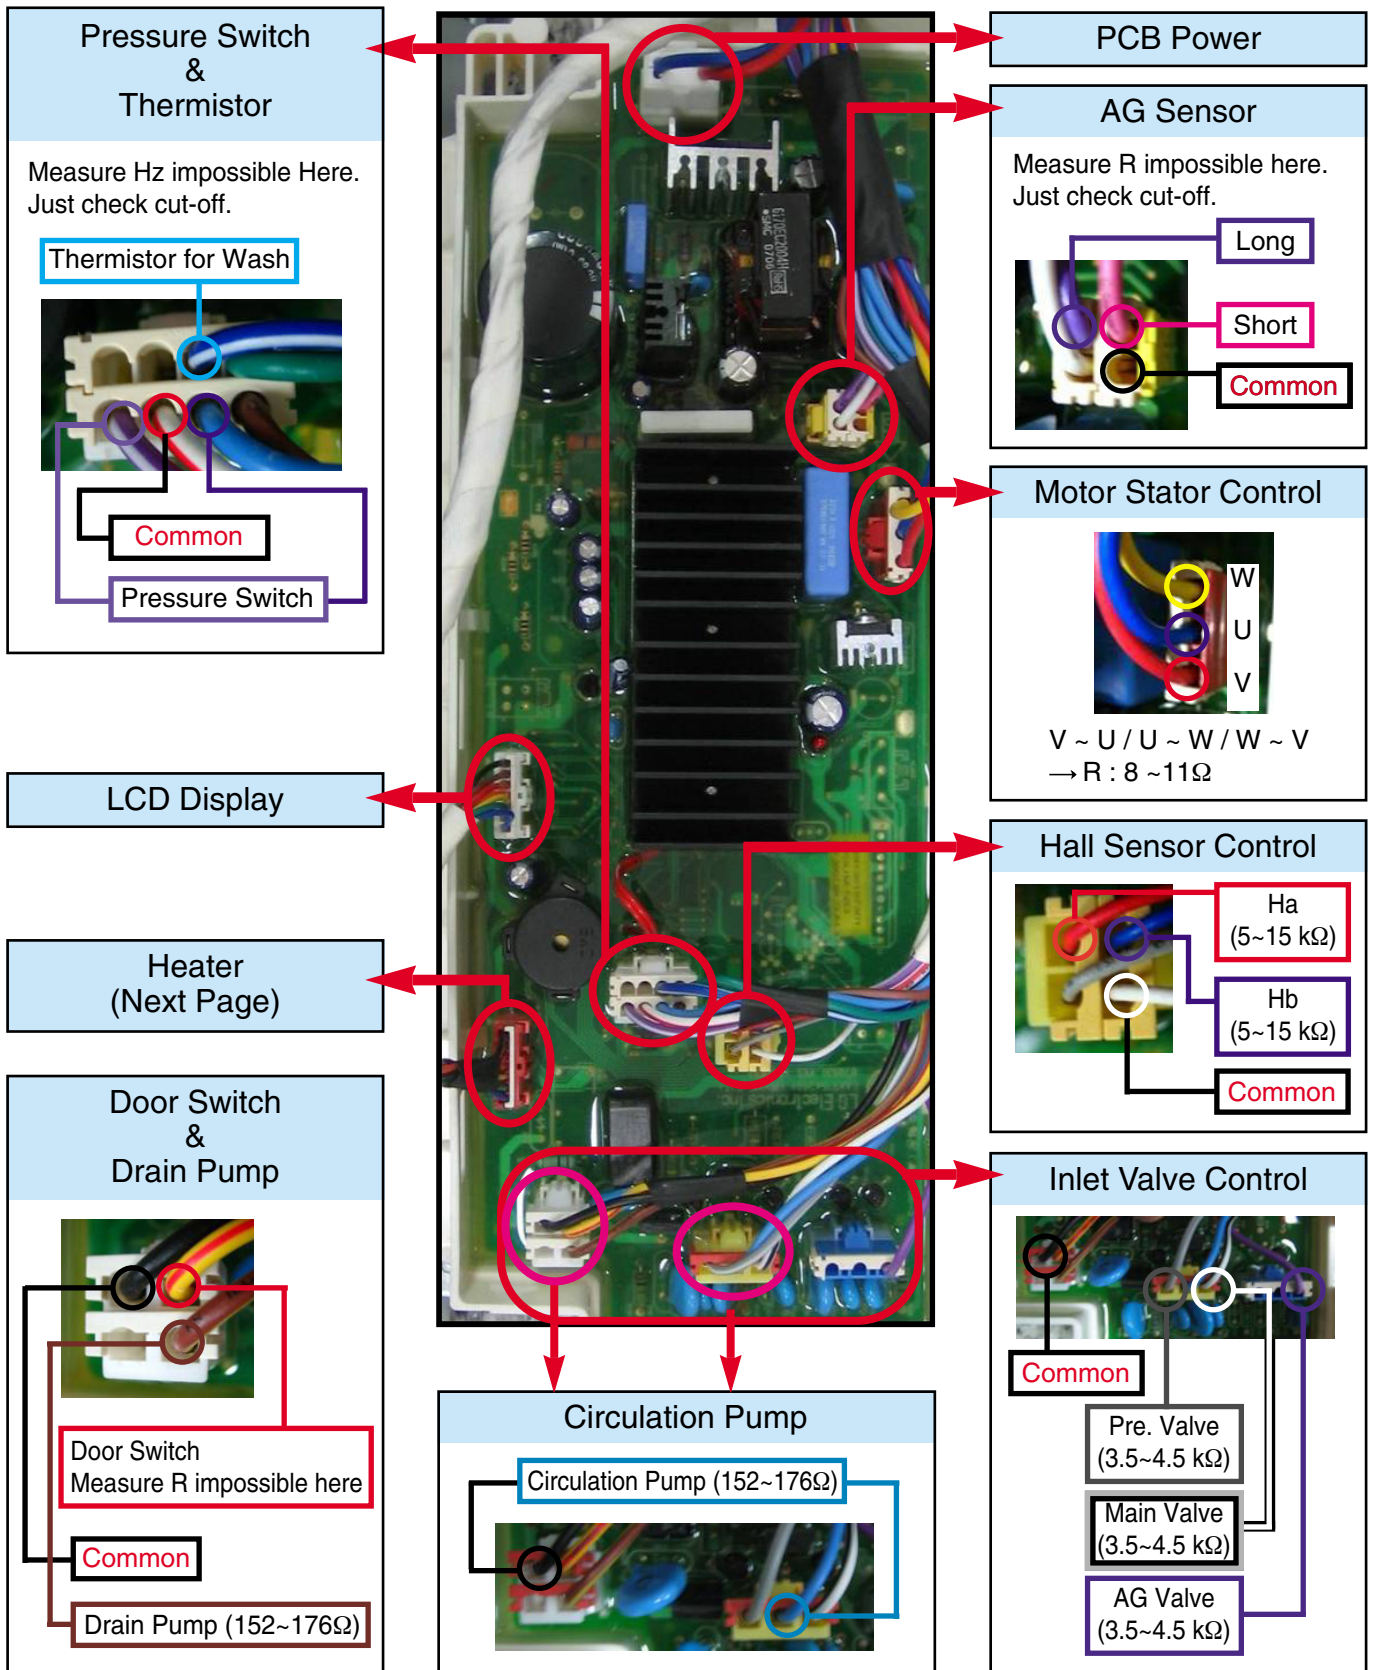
Pressure Switch
&
Thermistor

Measure Hz impossible Here. Just check cut-off.

Thermistor for Wash

Common

Pressure Switch

PCB Power

AG Sensor

Measure R impossible here. Just check cut-off.

Long

Short

Common

Motor Stator Control

W

U

V

V ~ U / U ~ W / W ~ V
→ R : 8 ~11Ω

LCD Display

Hall Sensor Control

Ha
(5~15 kΩ)

Hb
(5~15 kΩ)

Common

Heater
(Next Page)

Door Switch
&
Drain Pump

Door Switch
Measure R impossible here

Common

Drain Pump (152~176Ω)

Inlet Valve Control

Common

Pre. Valve
(3.5~4.5 kΩ)

Main Valve
(3.5~4.5 kΩ)

AG Valve
(3.5~4.5 kΩ)

Circulation Pump

Circulation Pump (152~176Ω)